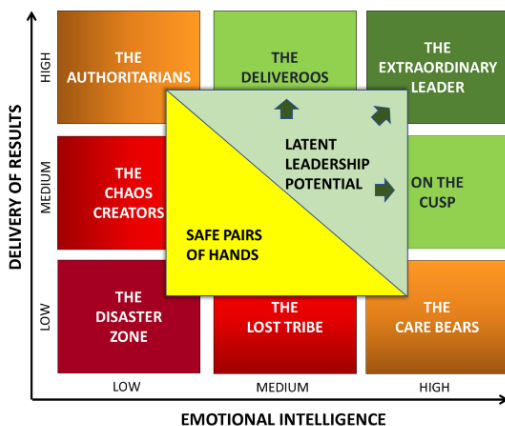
DELIVERY OF RESULTS

HIGH

MEDIUM

LOW

THE AUTHORITARIANS

THE DELIVEROOS

THE EXTRAORDINARY LEADER

THE CHAOS CREATORS

LATENT LEADERSHIP POTENTIAL

ON THE CUSP

SAFE PAIRS OF HANDS

THE DISASTER ZONE

THE LOST TRIBE

THE CARE BEARS

LOW

MEDIUM

HIGH

EMOTIONAL INTELLIGENCE